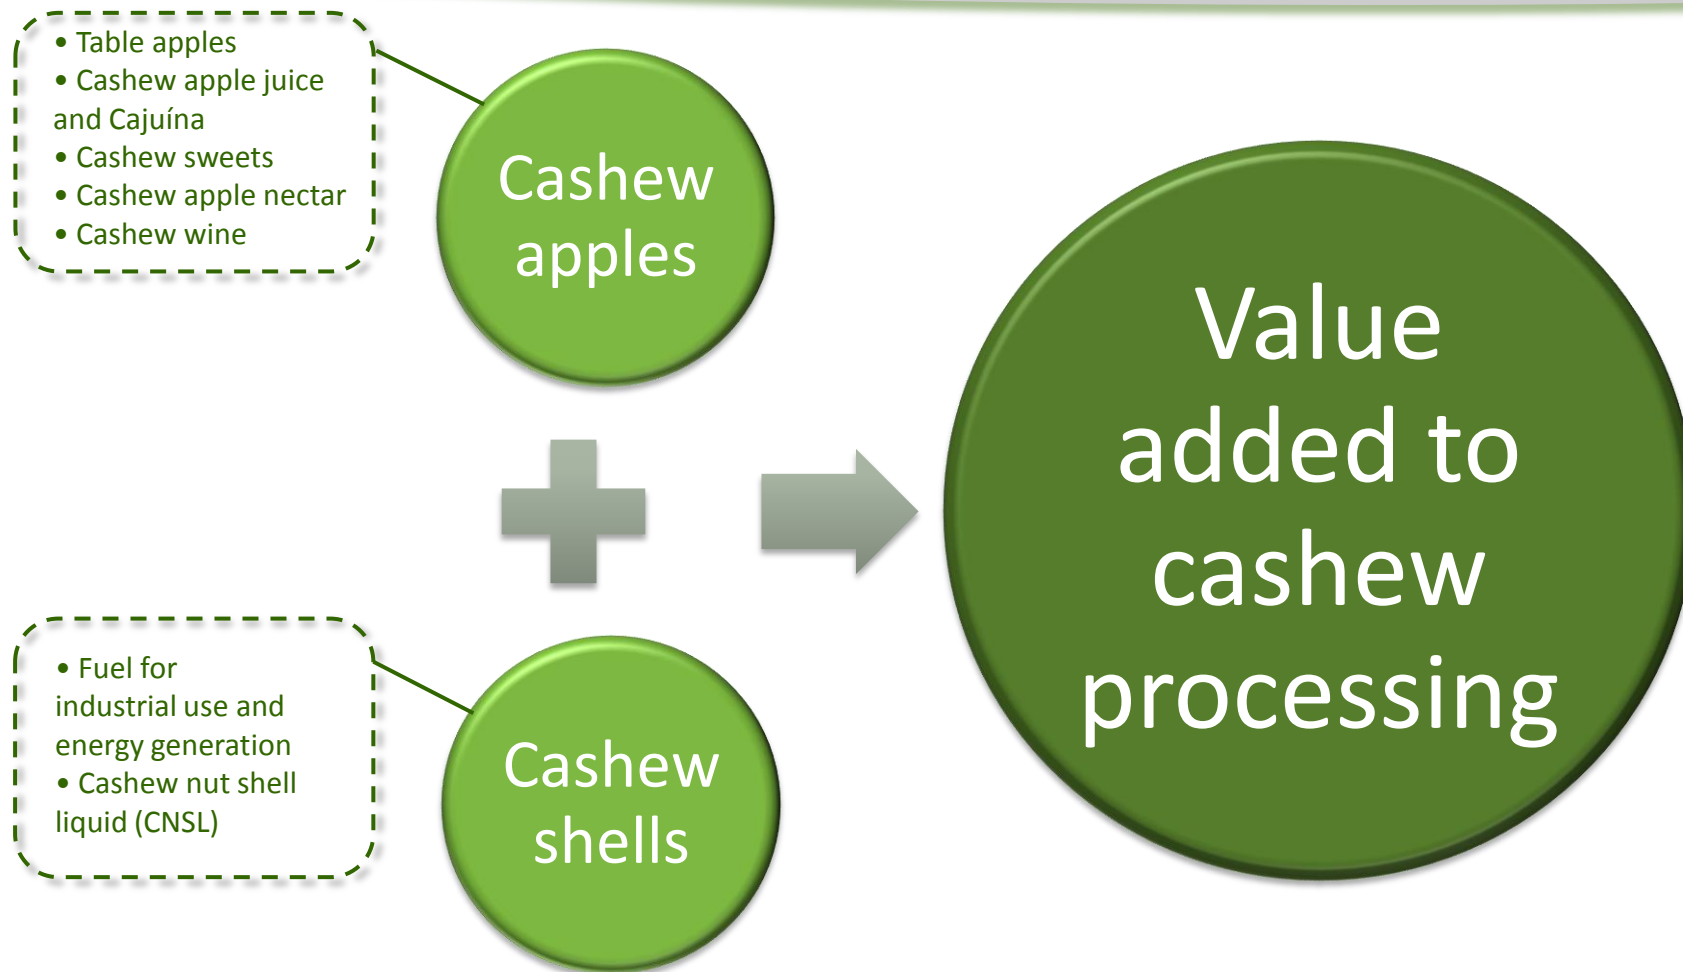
• Table apples
• Cashew apple juice and Cajuína
• Cashew sweets
• Cashew apple nectar
• Cashew wine

Cashew apples

• Fuel for industrial use and energy generation
• Cashew nut shell liquid (CNSL)

Cashew shells

Value added to cashew processing